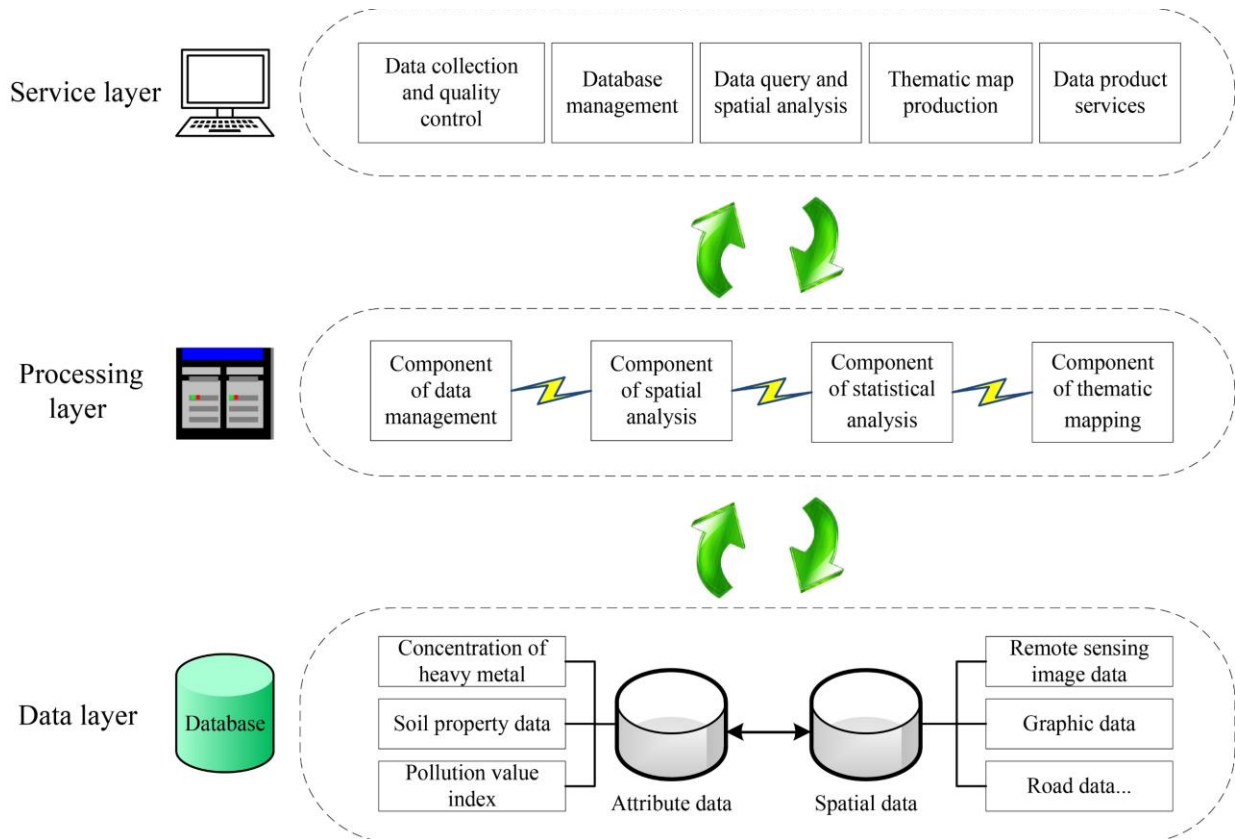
Service layer

Data collection and quality control

Database management

Data query and spatial analysis

Thematic map production

Data product services

Processing layer

Component of data management

Component of spatial analysis

Component of statistical analysis

Component of thematic mapping

Data layer

Database

Concentration of heavy metal

Soil property data

Pollution value index

Attribute data

Spatial data

Remote sensing image data

Graphic data

Road data...